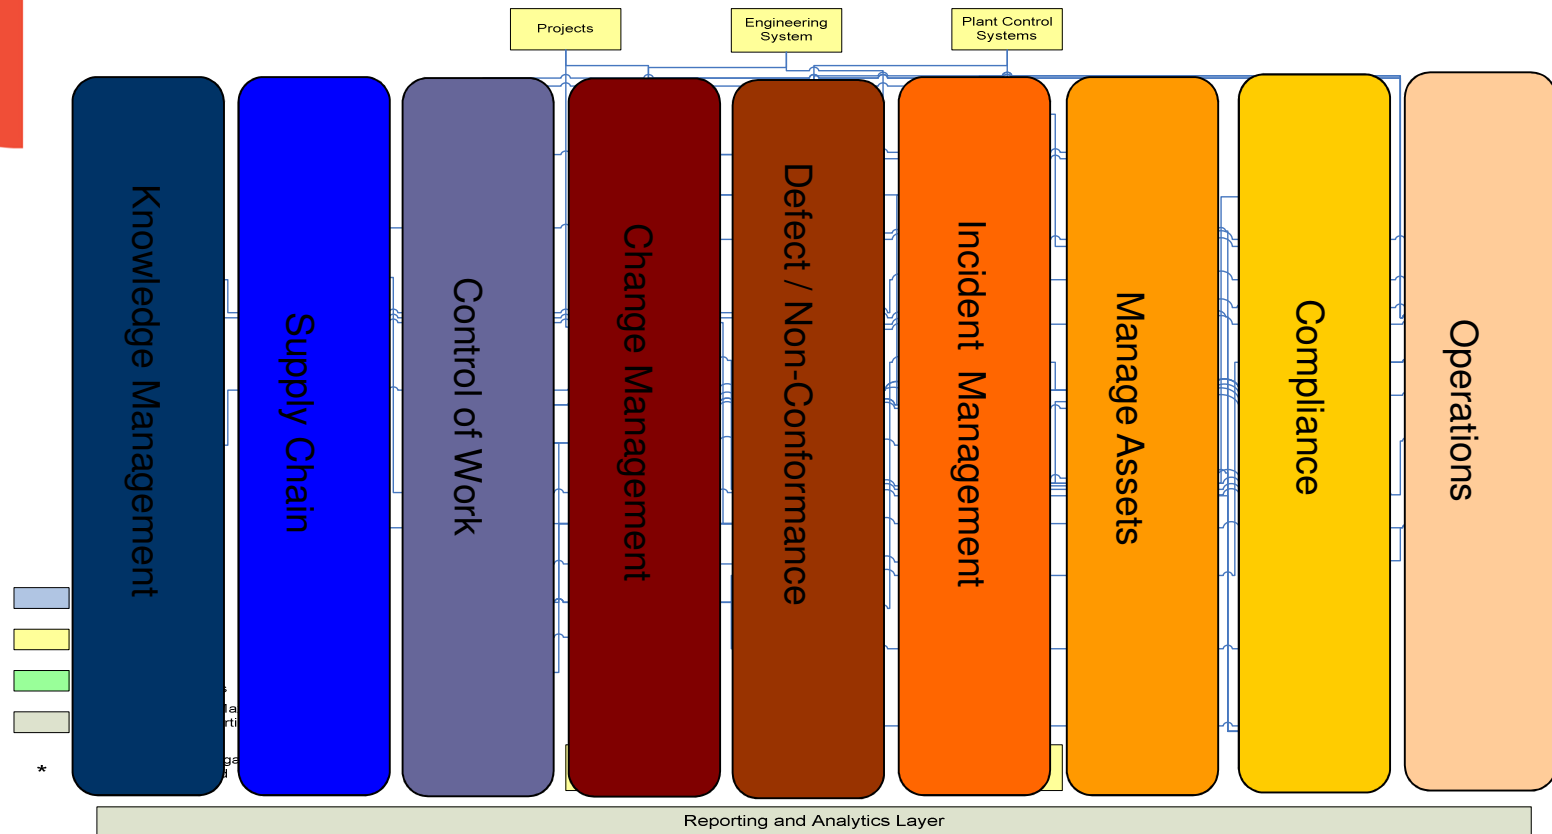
Projects

Engineering System

Plant Control Systems

Knowledge Management

Supply Chain

Control of Work

Change Management

Defect / Non-Conformance

Incident Management

Manage Assets

Compliance

Operations

*

Reporting and Analytics Layer